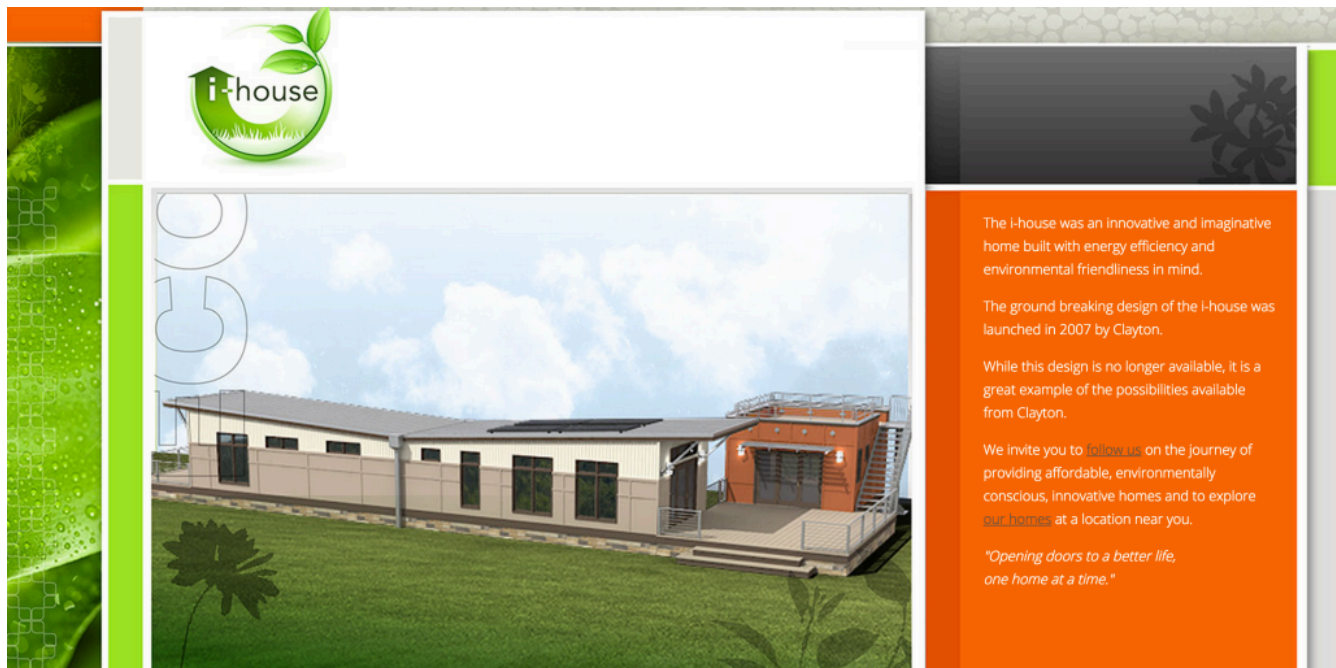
i-house

The i-house was an innovative and imaginative home built with energy efficiency and environmental friendliness in mind.

The ground breaking design of the i-house was launched in 2007 by Clayton.

While this design is no longer available, it is a great example of the possibilities available from Clayton.

We invite you to follow us on the journey of providing affordable, environmentally conscious, innovative homes and to explore our homes at a location near you.

"Opening doors to a better life, one home at a time."